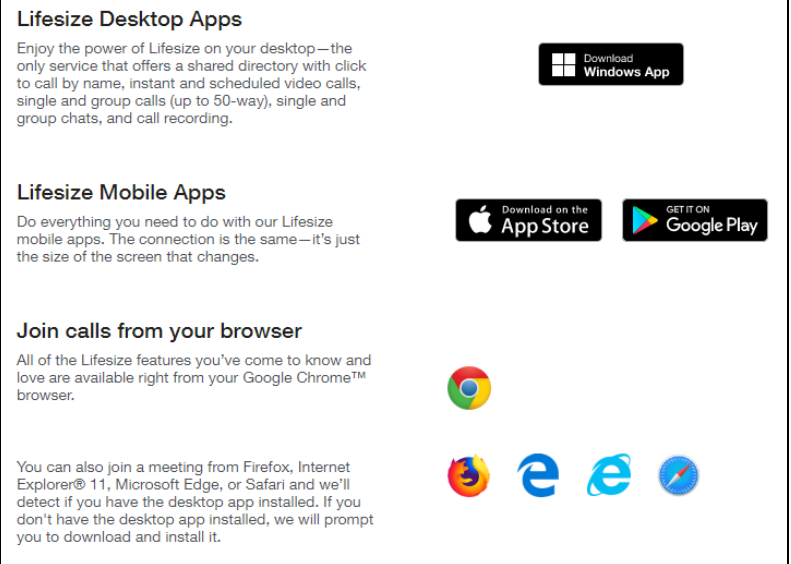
Lifesize Desktop Apps

Enjoy the power of Lifesize on your desktop—the only service that offers a shared directory with click to call by name, instant and scheduled video calls, single and group calls (up to 50-way), single and group chats, and call recording.

Download
Windows App

Lifesize Mobile Apps

Do everything you need to do with our Lifesize mobile apps. The connection is the same—it's just the size of the screen that changes.

Download on the
App Store

GET IT ON
Google Play

Join calls from your browser

All of the Lifesize features you've come to know and love are available right from your Google Chrome™ browser.

You can also join a meeting from Firefox, Internet Explorer® 11, Microsoft Edge, or Safari and we'll detect if you have the desktop app installed. If you don't have the desktop app installed, we will prompt you to download and install it.